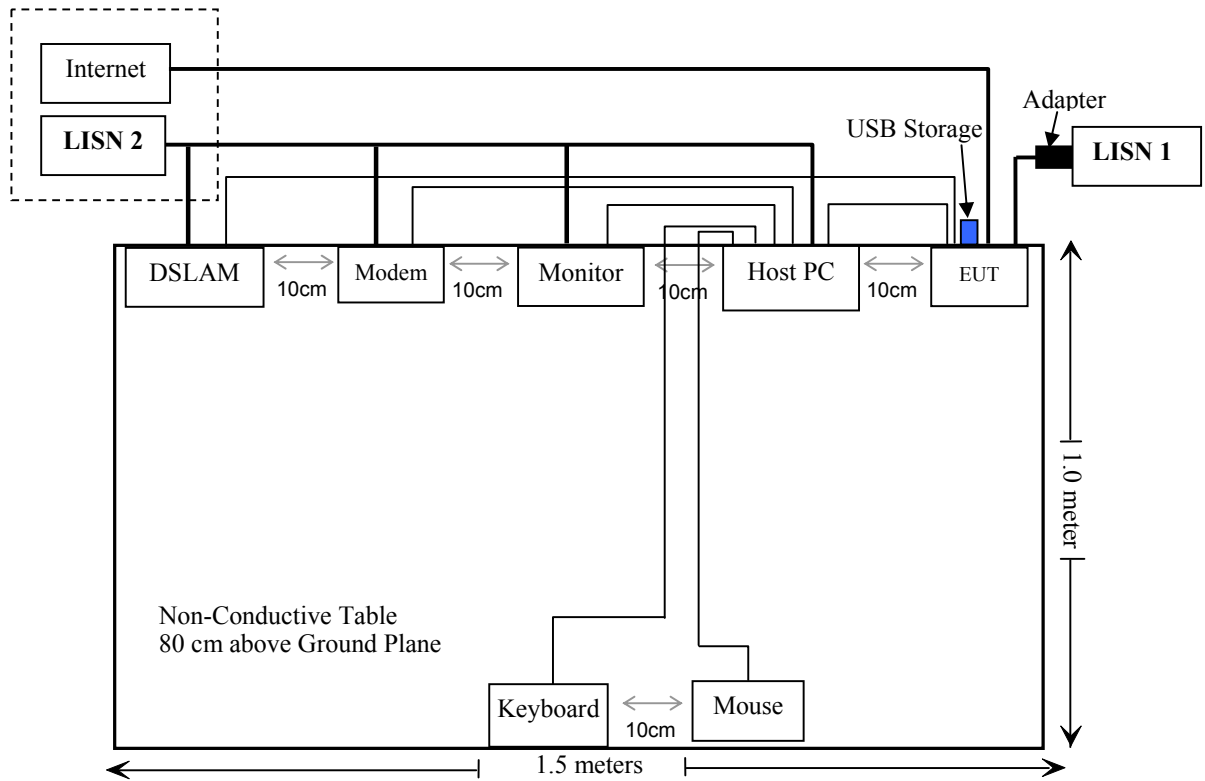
Internet

LISN 2

Adapter

USB Storage

LISN 1

DSLAM

10cm

Modem

10cm

Monitor

10cm

Host PC

10cm

EUT

1.0 meter

Non-Conductive Table
80 cm above Ground Plane

Keyboard

10cm

Mouse

1.5 meters